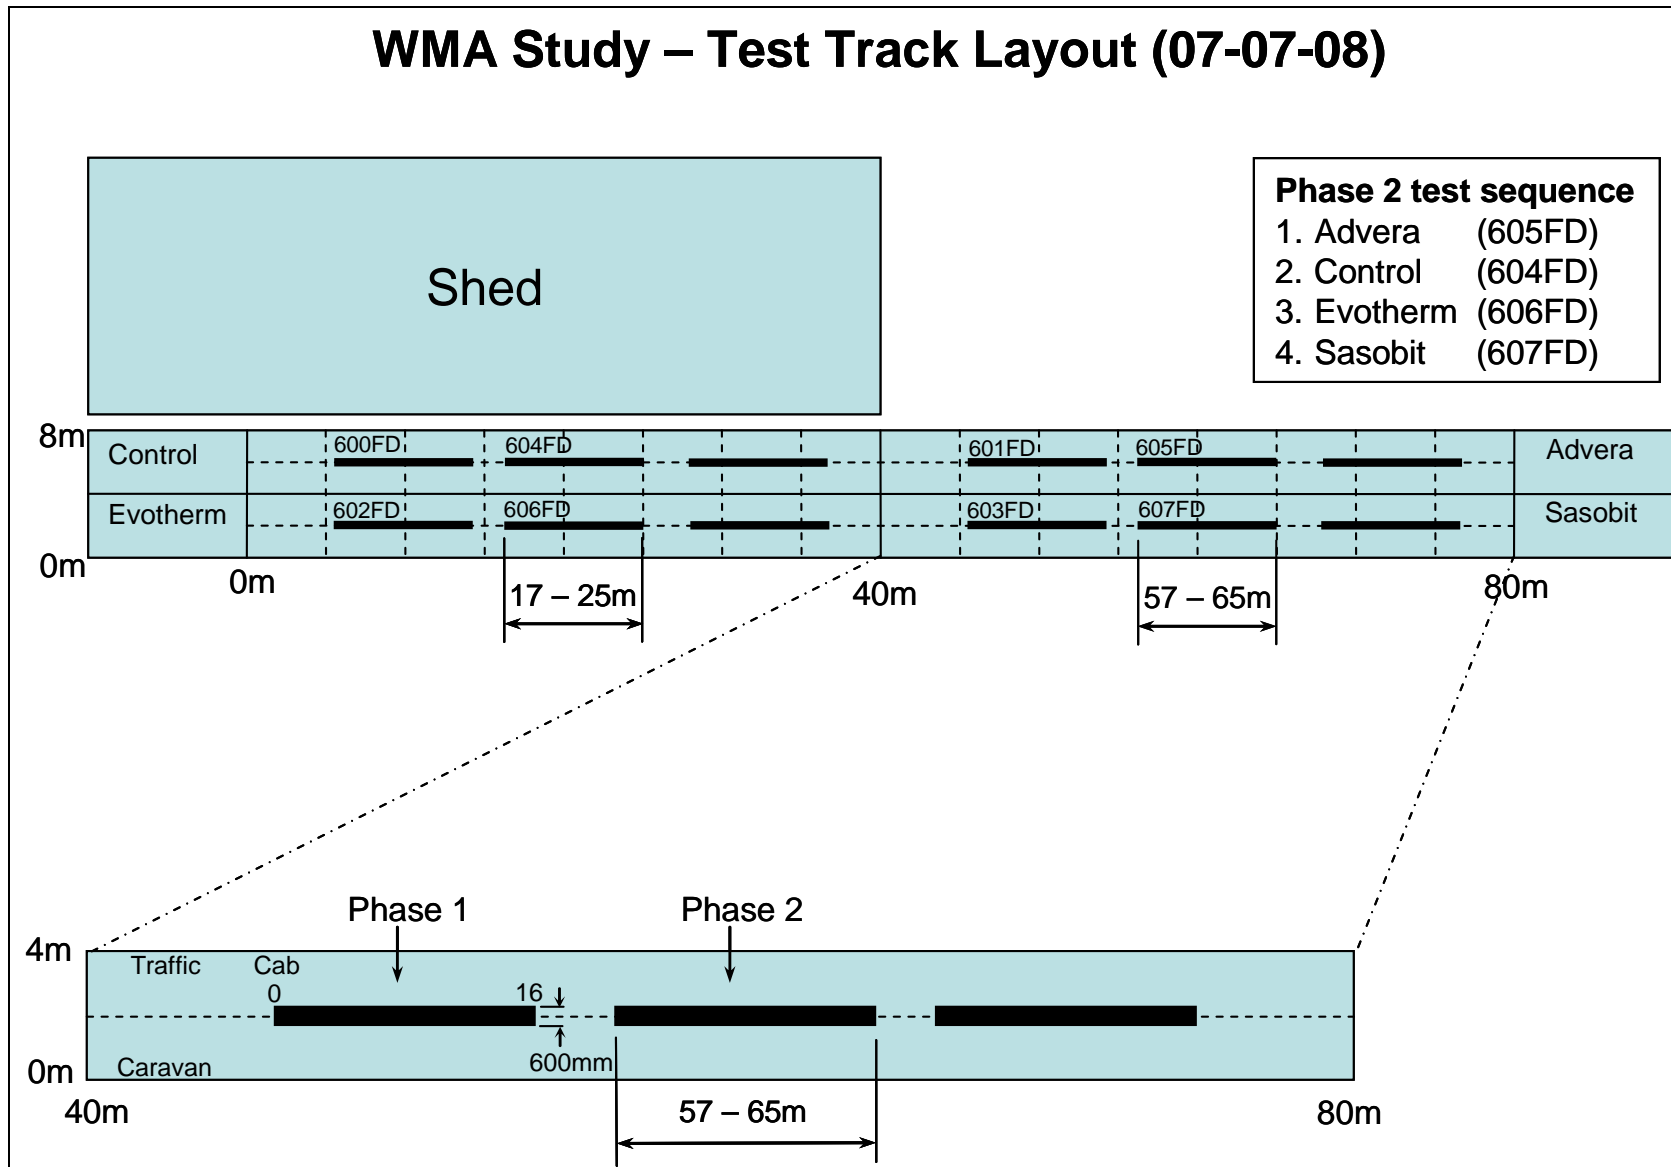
WMA Study – Test Track Layout (07-07-08)

Shed

Phase 2 test sequence
1. Advera (605FD)
2. Control (604FD)
3. Evotherm (606FD)
4. Sasobit (607FD)

8m
Control
600FD
604FD
601FD
605FD
Advera
Evotherm
602FD
606FD
603FD
607FD
Sasobit
0m
0m
17 – 25m
40m
57 – 65m
80m

Phase 1
Phase 2
4m
Traffic
Cab
0
16
600mm
0m
Caravan
40m
57 – 65m
80m